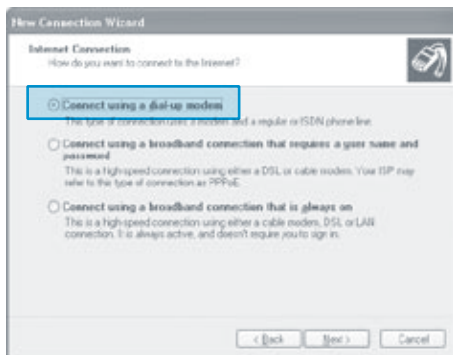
New Connection Wizard

Internet Connection
How do you want to connect to the Internet?

Connect using a dial-up modem
This type of connection uses a modem and a regular or ISDN phone line.

Connect using a broadband connection that requires a user name and password
This is a high-speed connection using either a DSL or cable modem. Your ISP may refer to this type of connection as PPPoE.

Connect using a broadband connection that is always on
This is a high-speed connection using either a cable modem, DSL or LAN connection. It is always active, and doesn't require you to sign in.

< Back
Next >
Cancel